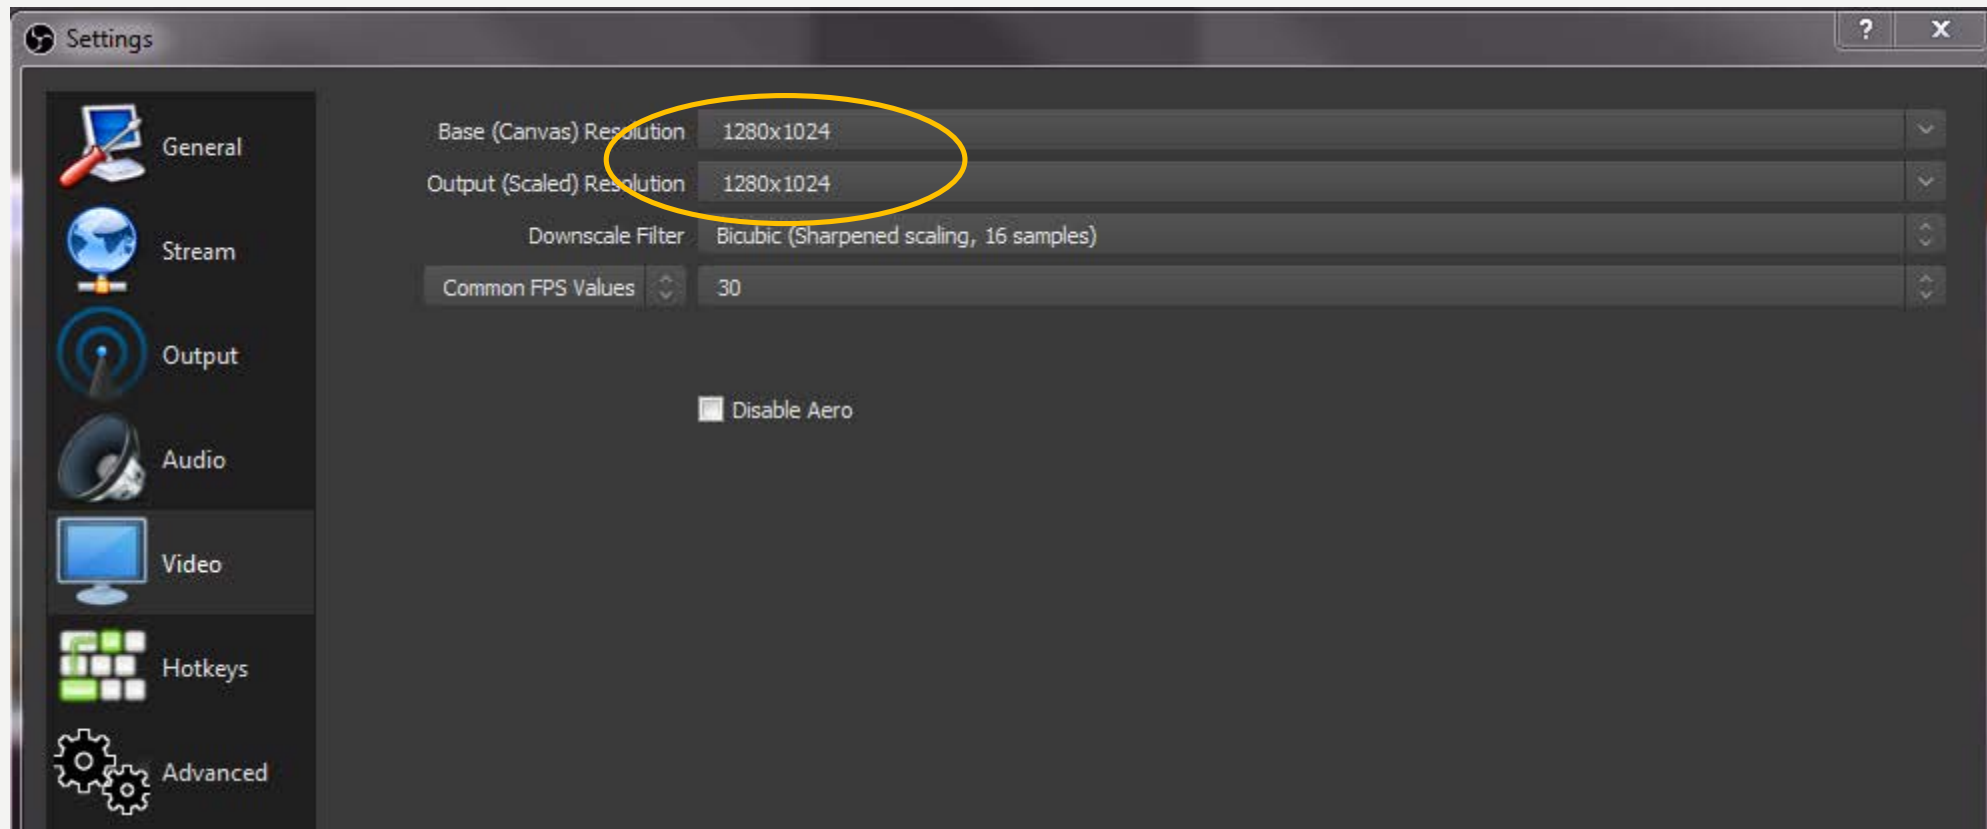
Settings

?
X

General
Stream
Output
Audio
Video
Hotkeys
Advanced

Base (Canvas) Resolution 1280x1024
Output (Scaled) Resolution 1280x1024
Downscale Filter Bicubic (Sharpened scaling, 16 samples)
Common FPS Values 30

Disable Aero